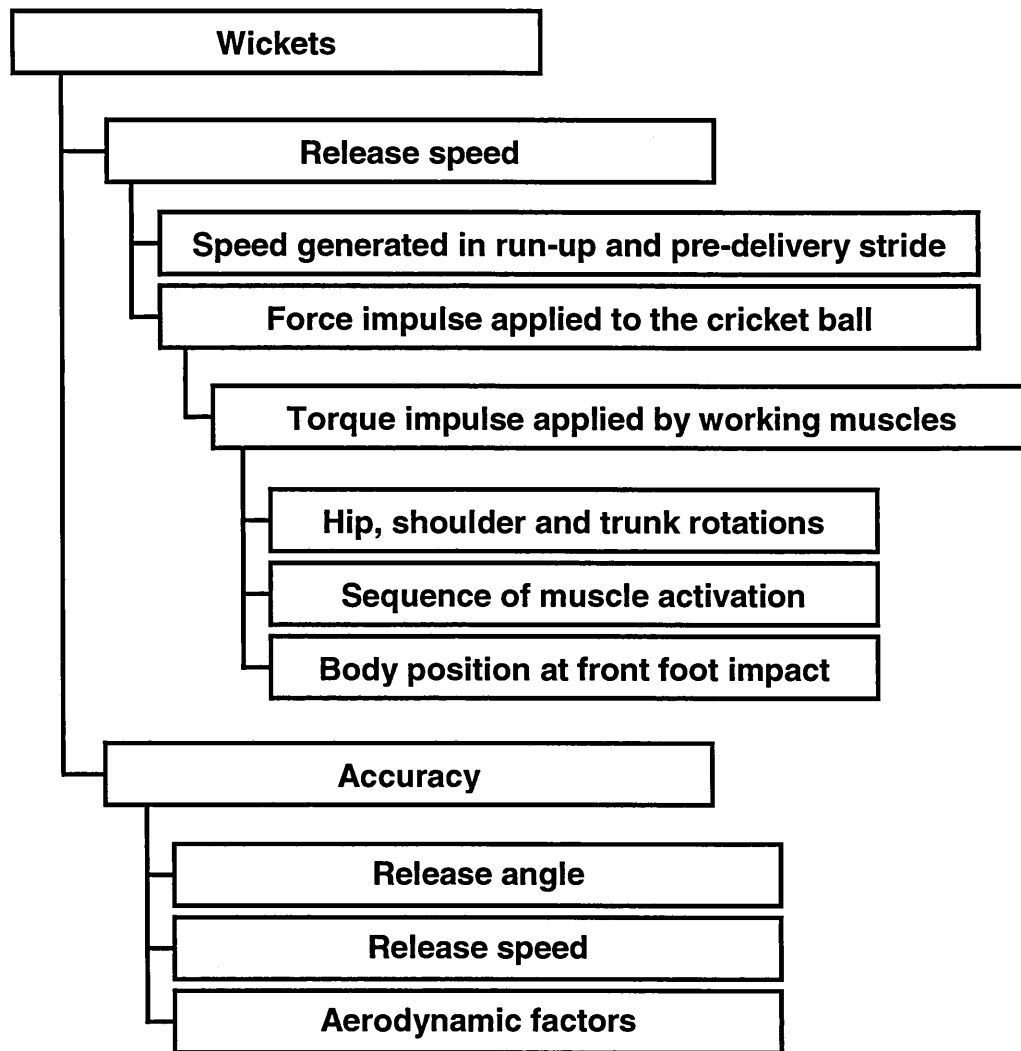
Wickets

Release speed

Speed generated in run-up and pre-delivery stride

Force impulse applied to the cricket ball

Torque impulse applied by working muscles

Hip, shoulder and trunk rotations

Sequence of muscle activation

Body position at front foot impact

Accuracy

Release angle

Release speed

Aerodynamic factors